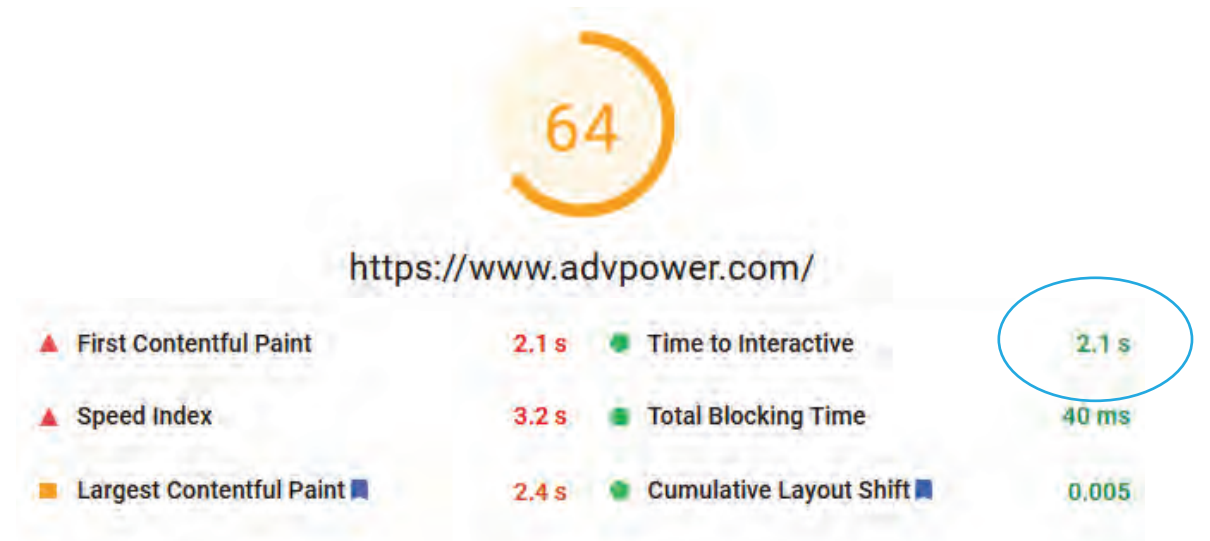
64

https://www.advpower.com/

| | | | |
|---|---|---|---|
| First Contentful Paint | 2.1 s | Time to Interactive | 2.1 s |
| Speed Index | 3.2 s | Total Blocking Time | 40 ms |
| Largest Contentful Paint | 2.4 s | Cumulative Layout Shift | 0.005 |